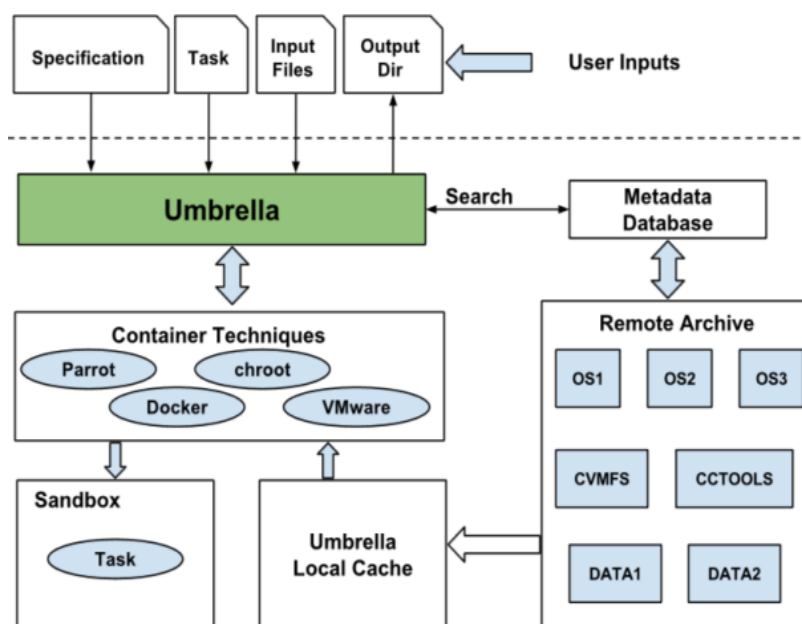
Specification

Task

Input Files

Output Dir

User Inputs

Umbrella

Search

Metadata Database

Container Techniques

Parrot

chroot

Docker

VMware

Remote Archive

OS1

OS2

OS3

CVMFS

CCTOOLS

DATA1

DATA2

Sandbox

Task

Umbrella Local Cache